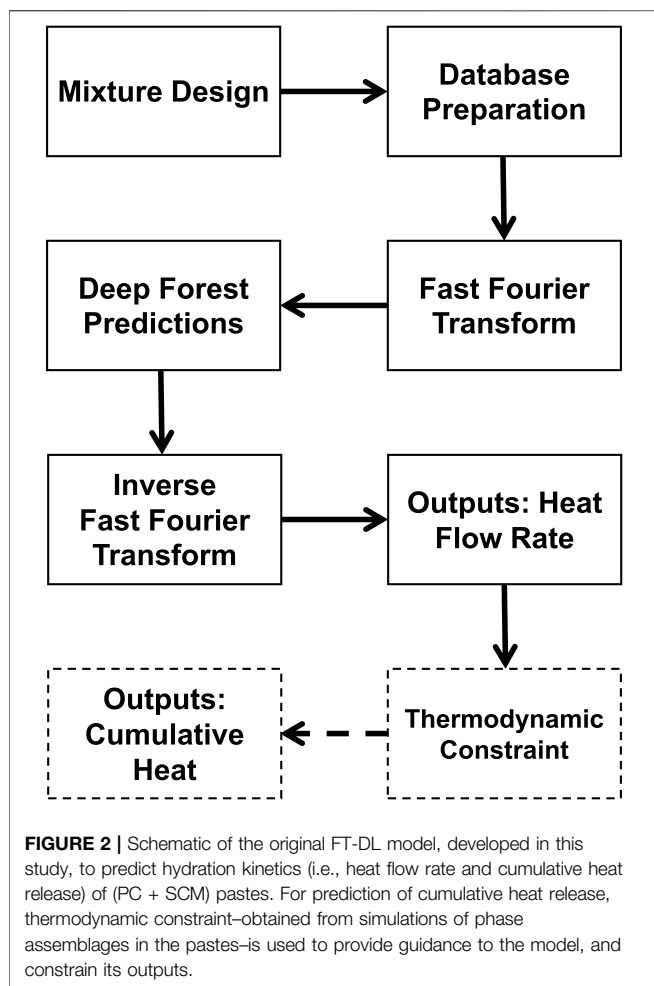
Mixture Design

Database Preparation

Fast Fourier Transform

Deep Forest Predictions

Inverse Fast Fourier Transform

Outputs: Heat Flow Rate

Thermodynamic Constraint

Outputs: Cumulative Heat

**FIGURE 2 |** Schematic of the original FT-DL model, developed in this study, to predict hydration kinetics (i.e., heat flow rate and cumulative heat release) of (PC + SCM) pastes. For prediction of cumulative heat release, thermodynamic constraint–obtained from simulations of phase assemblages in the pastes–is used to provide guidance to the model, and constrain its outputs.